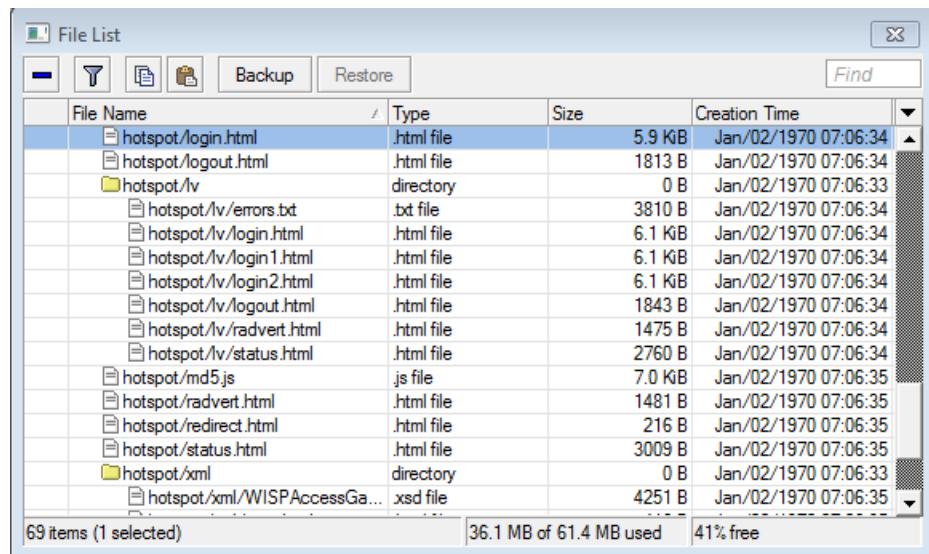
File List

Backup Restore Find

| File Name | Type | Size | Creation Time |
|---|---|---|---|
| hotspot/login.html | .html file | 5.9 KiB | Jan/02/1970 07:06:34 |
| hotspot/logout.html | .html file | 1813 B | Jan/02/1970 07:06:34 |
| hotspot/lv | directory | 0 B | Jan/02/1970 07:06:33 |
| hotspot/lv/errors.txt | .txt file | 3810 B | Jan/02/1970 07:06:34 |
| hotspot/lv/login.html | .html file | 6.1 KiB | Jan/02/1970 07:06:34 |
| hotspot/lv/login1.html | .html file | 6.1 KiB | Jan/02/1970 07:06:34 |
| hotspot/lv/login2.html | .html file | 6.1 KiB | Jan/02/1970 07:06:34 |
| hotspot/lv/logout.html | .html file | 1843 B | Jan/02/1970 07:06:34 |
| hotspot/lv/radvert.html | .html file | 1475 B | Jan/02/1970 07:06:34 |
| hotspot/lv/status.html | .html file | 2760 B | Jan/02/1970 07:06:34 |
| hotspot/md5.js | .js file | 7.0 KiB | Jan/02/1970 07:06:35 |
| hotspot/radvert.html | .html file | 1481 B | Jan/02/1970 07:06:35 |
| hotspot/redirect.html | .html file | 216 B | Jan/02/1970 07:06:35 |
| hotspot/status.html | .html file | 3009 B | Jan/02/1970 07:06:35 |
| hotspot/xml | directory | 0 B | Jan/02/1970 07:06:33 |
| hotspot/xml/WISPAccessGa... | .xsd file | 4251 B | Jan/02/1970 07:06:35 |

69 items (1 selected) 36.1 MB of 61.4 MB used 41% free